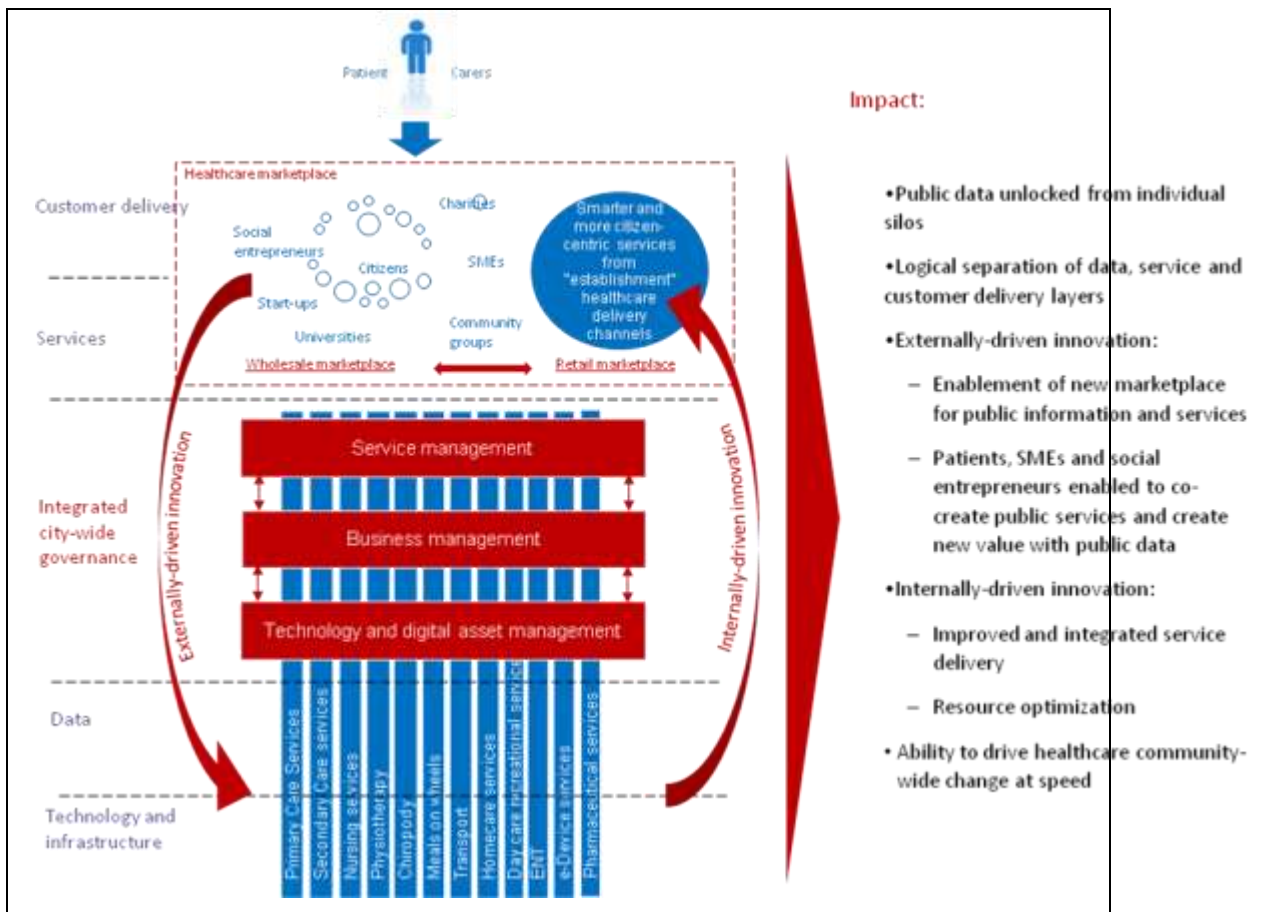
Patient

Carers

Customer delivery

Healthcare marketplace

Social entrepreneurs

Charities

Citizens

SMEs

Start-ups

Universities

Community groups

Smarter and more citizen-centric services from "establishment" healthcare delivery channels

Services

Wholesale marketplace

Retail marketplace

Externally-driven innovation

Internally-driven innovation

Integrated city-wide governance

Service management

Business management

Technology and digital asset management

Data

Technology and infrastructure

Primary Care Services

Secondary Care services

Nursing services

Physiotherapy

Chiropody

Meals on wheels

Transport

Homecare services

Day care recreational service

ENT

e-Device services

Pharmaceutical services

Impact:

•Public data unlocked from individual silos

•Logical separation of data, service and customer delivery layers

•Externally-driven innovation:

– Enablement of new marketplace for public information and services

– Patients, SMEs and social entrepreneurs enabled to co-create public services and create new value with public data

•Internally-driven innovation:

– Improved and integrated service delivery

– Resource optimization

• Ability to drive healthcare community-wide change at speed